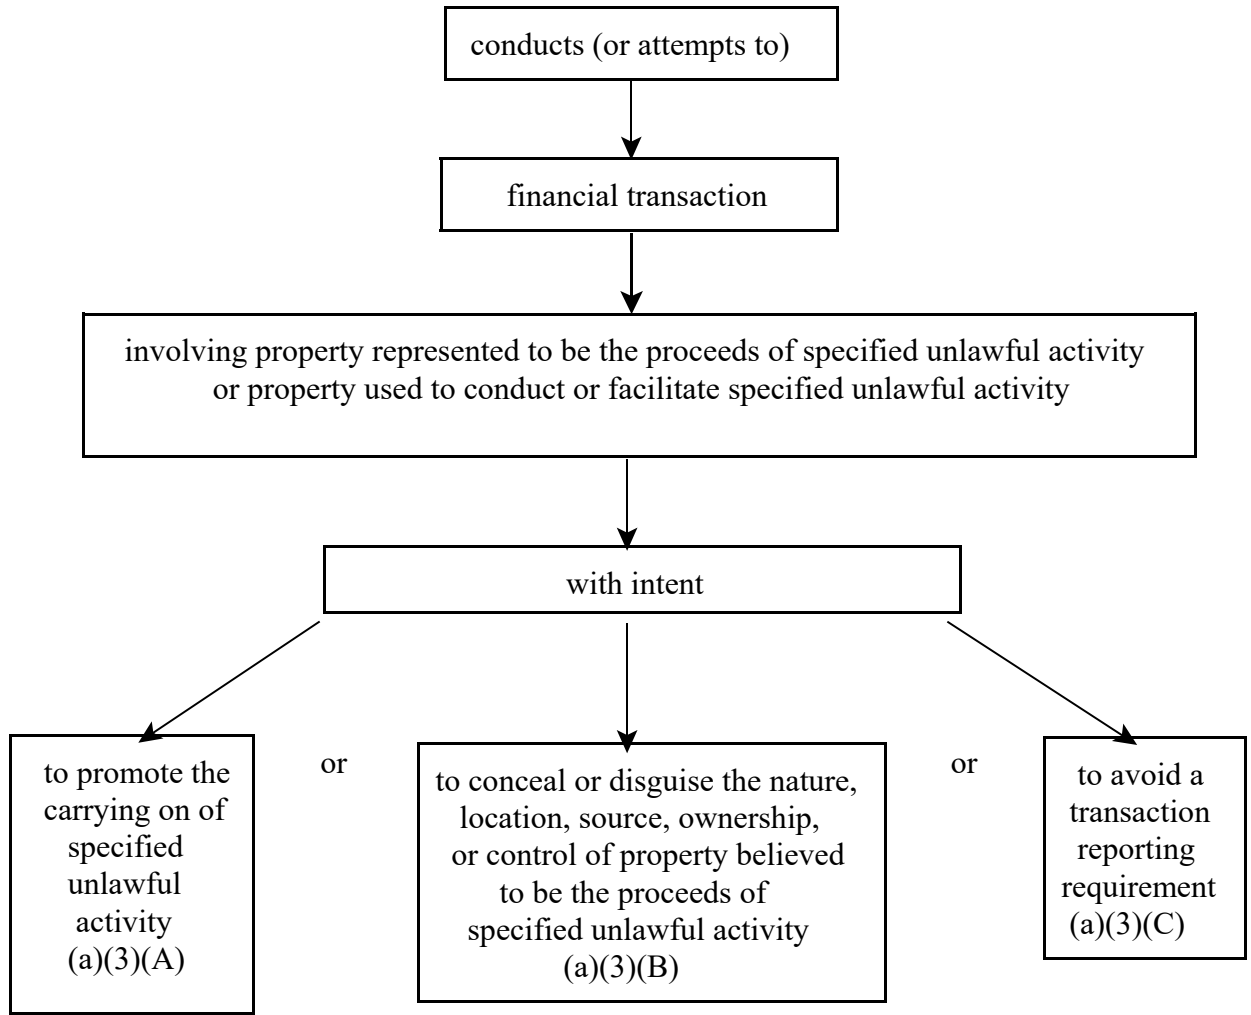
conducts (or attempts to)

financial transaction

involving property represented to be the proceeds of specified unlawful activity or property used to conduct or facilitate specified unlawful activity

with intent

to promote the carrying on of specified unlawful activity (a)(3)(A)

or

to conceal or disguise the nature, location, source, ownership, or control of property believed to be the proceeds of specified unlawful activity (a)(3)(B)

or

to avoid a transaction reporting requirement (a)(3)(C)